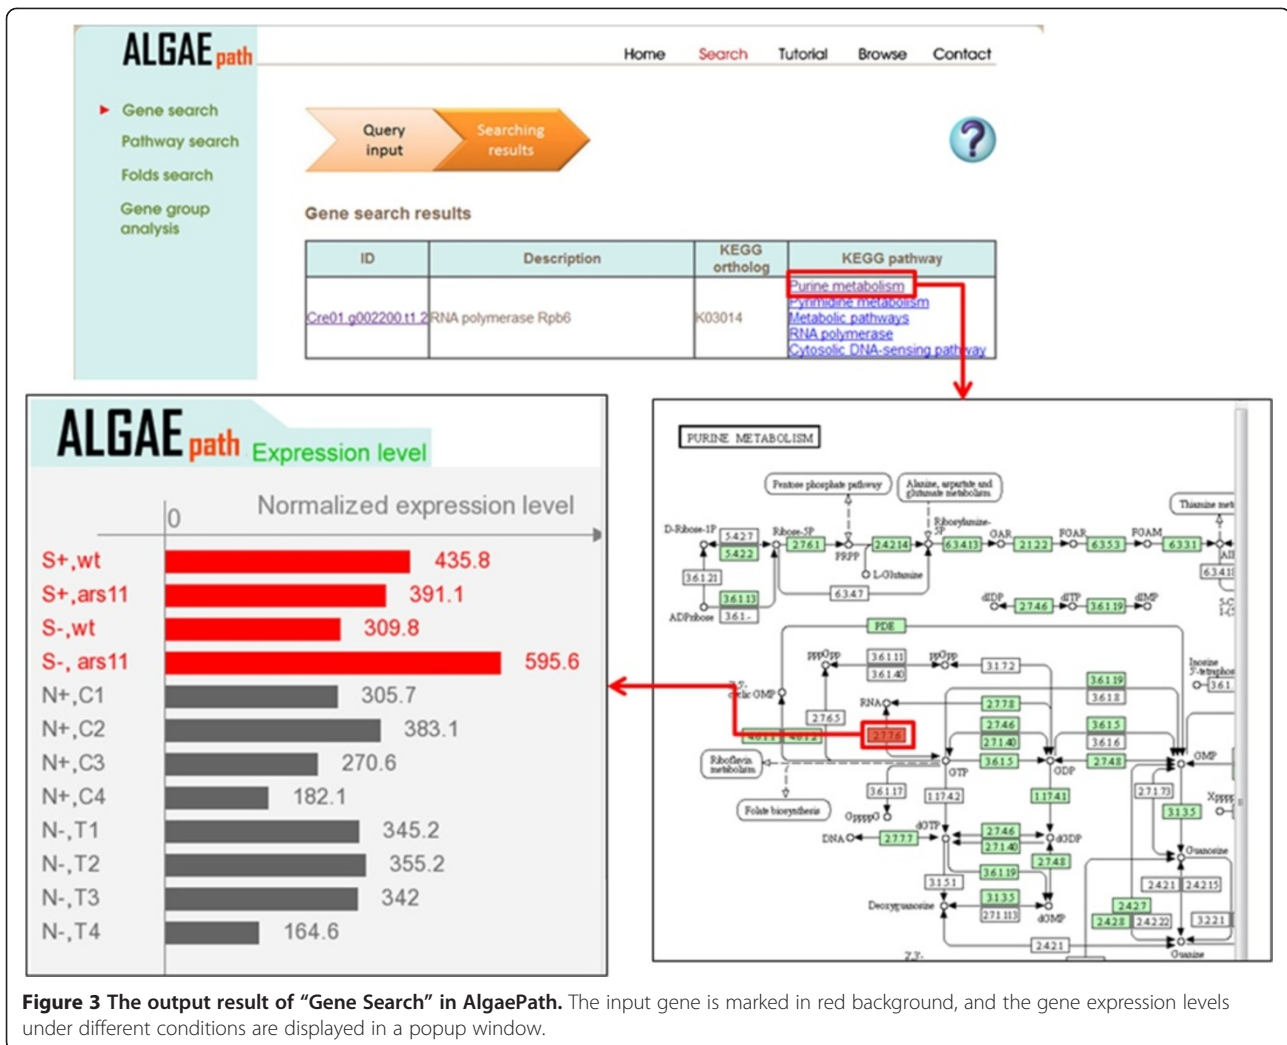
ALGAE path

Home Search Tutorial Browse Contact

Gene search
Pathway search
Folds search
Gene group analysis

Query input
Searching results

Gene search results

| ID | Description | KEGG ortholog | KEGG pathway |
|---|---|---|---|
| Cre01.g002200.t1.2 | RNA polymerase Rpb6 | K03014 | Purine metabolism<br>Pyrimidine metabolism<br>Metabolic pathways<br>RNA polymerase<br>Cytosolic DNA-sensing pathway |

ALGAE path Expression level

Normalized expression level

0

S+,wt 435.8
S+,ars11 391.1
S-,wt 309.8
S-, ars11 595.6
N+,C1 305.7
N+,C2 383.1
N+,C3 270.6
N+,C4 182.1
N-,T1 345.2
N-,T2 355.2
N-,T3 342
N-,T4 164.6

PURINE METABOLISM

Pentose phosphate pathway
Alanine, aspartate and glutamate metabolism
Thiamine met
D-Ribose-1P 5.4.2.7 5.4.2.2 Ribose-5P 2.7.6.1 PRPP 2.4.2.14 Ribosylamine-5P 6.3.4.13 GAR 2.1.2.2 FGAR 6.3.5.3 FGAM 6.3.3.1 AI
6.3.4.1
L-Glutamine
3.6.1.21 3.6.1.13 6.3.4.7
ADPribose 3.6.1.-
dIDP 2.7.4.6 dITP 3.6.1.19 dIMP
PDE
pppGpp 3.6.1.11 3.6.1.40 ppGpp 3.1.7.2
3',5'-cyclic GMP
Inosine 5'-triphosphate 3.6.1.
3.6.1.19 3.6.1.8
RNA 2.7.7.8
2.7.6.5 2.7.4.6 2.7.1.40 3.6.1.5 3.6.1.6
2.7.7.6
Riboflavin metabolism
GTP 3.6.1.5 GDP 2.7.4.8 GMP
3.6.1.17 1.17.4.2 1.17.4.1 2.7.1.73 3.1.3.5 Xpppp
Folate biosynthesis
OppppG
dGTP 2.7.4.6 2.7.1.40 dGDP
DNA 2.7.7.7
2.7.4.8 Guanosine
3.6.1.19
3.1.5.1 3.1.3.5 2.7.1.113 2.4.2.1 2.4.2.15
Deoxyguanosine dGMP 2.4.2.7 2.4.2.8 2.4.2.22 3.2.2.1
2.4.2.1
Guanine
2,3'-

Figure 3 The output result of “Gene Search” in AlgaePath. The input gene is marked in red background, and the gene expression levels under different conditions are displayed in a popup window.